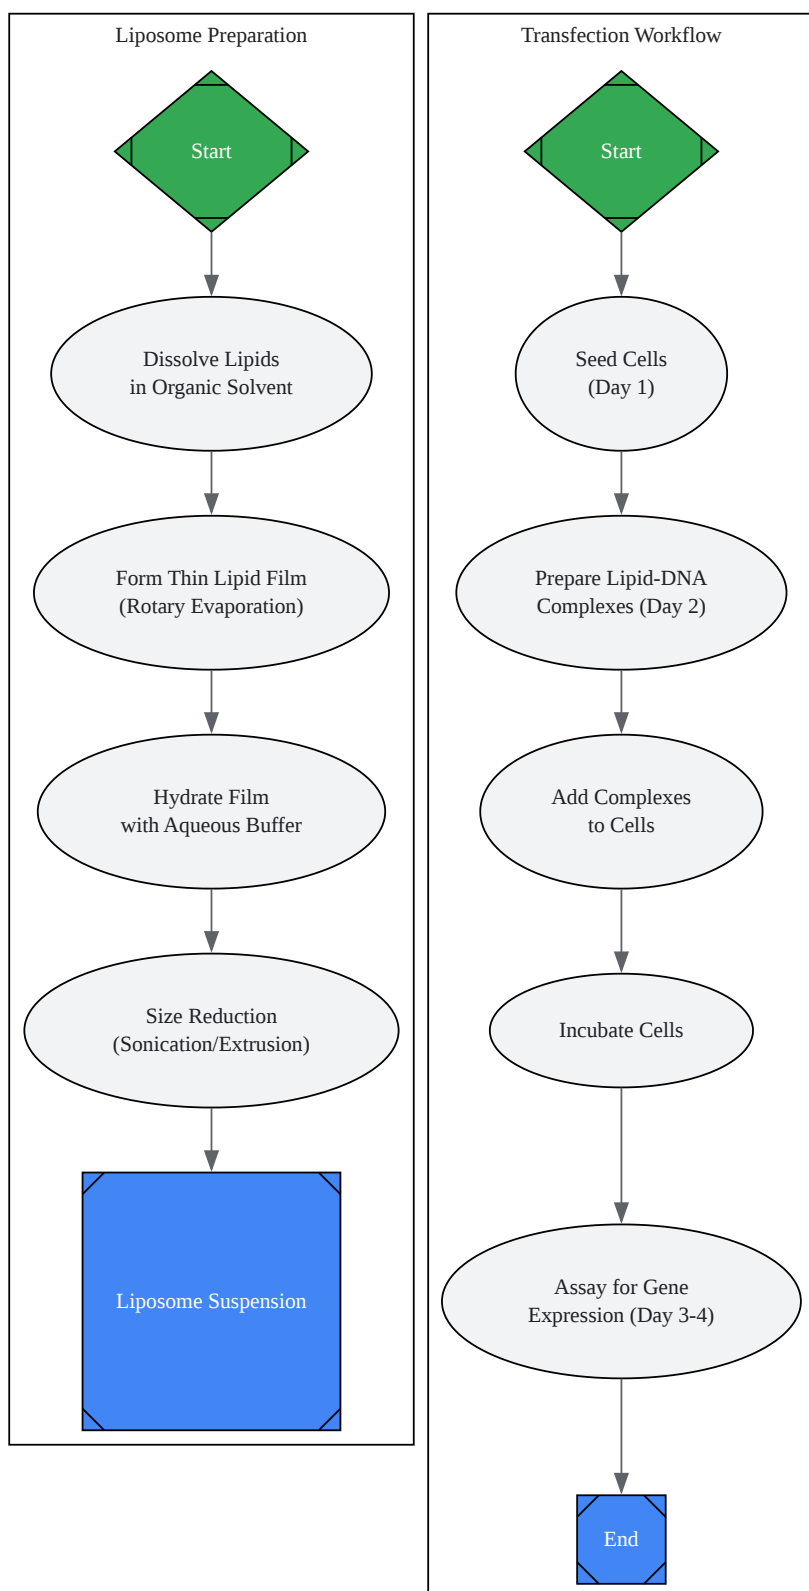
Liposome Preparation

Start

Dissolve Lipids in Organic Solvent

Form Thin Lipid Film (Rotary Evaporation)

Hydrate Film with Aqueous Buffer

Size Reduction (Sonication/Extrusion)

Liposome Suspension

Transfection Workflow

Start

Seed Cells (Day 1)

Prepare Lipid-DNA Complexes (Day 2)

Add Complexes to Cells

Incubate Cells

Assay for Gene Expression (Day 3-4)

End